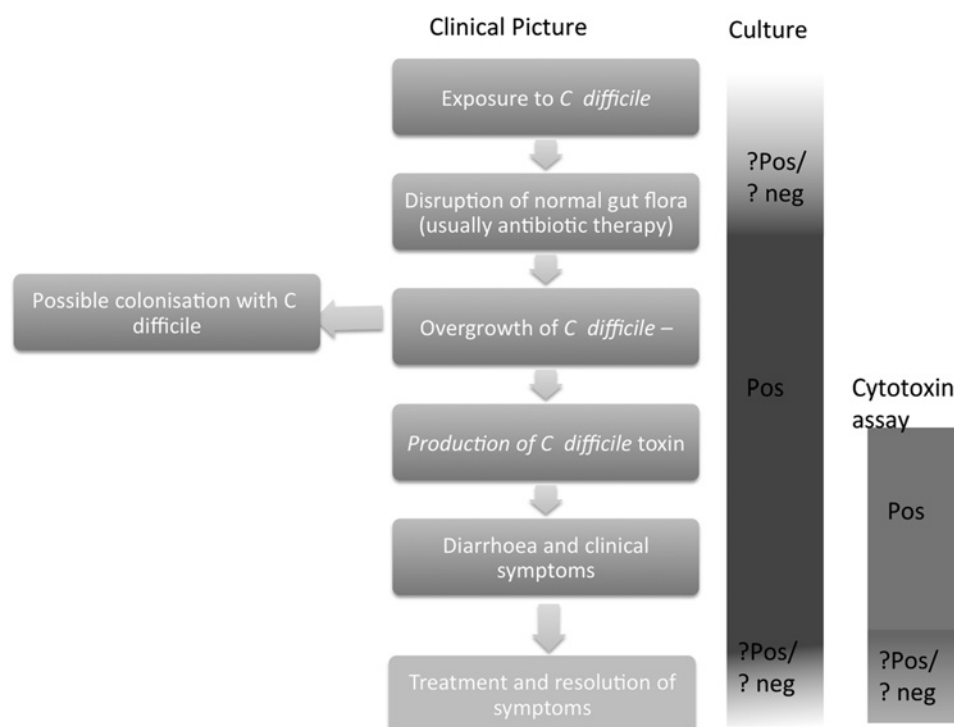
Clinical Picture

Culture

Exposure to *C difficile*

?Pos/ ? neg

Disruption of normal gut flora (usually antibiotic therapy)

Possible colonisation with C difficile

Overgrowth of *C difficile* –

Pos

Cytotoxin assay

*Production of C difficile* toxin

Pos

Diarrhoea and clinical symptoms

?Pos/ ? neg

Treatment and resolution of symptoms

?Pos/ ? neg